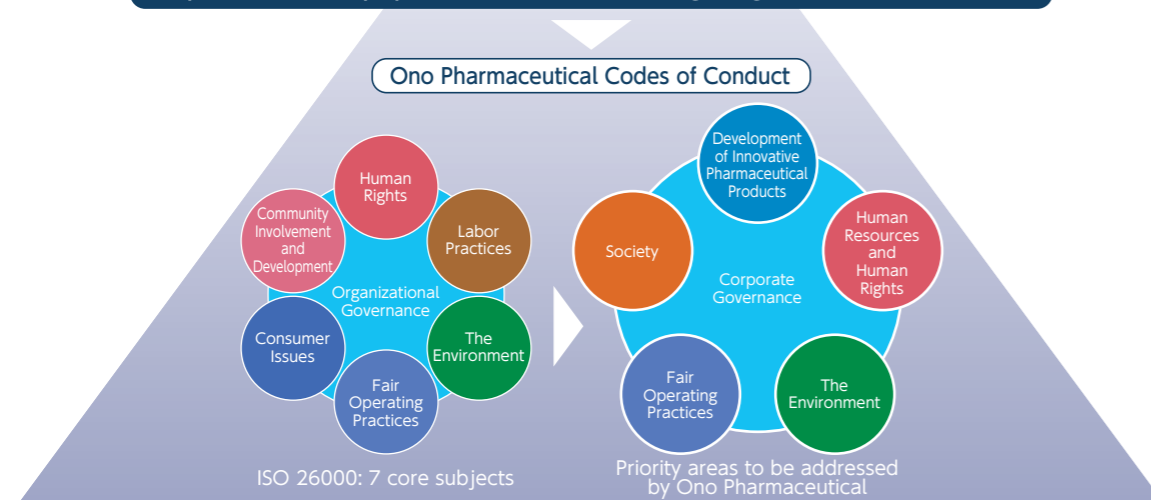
Ono Pharmaceutical Codes of Conduct

Human Rights

Labor Practices

Community Involvement and Development

Organizational Governance

The Environment

Consumer Issues

Fair Operating Practices

ISO 26000: 7 core subjects

Development of Innovative Pharmaceutical Products

Society

Human Resources and Human Rights

Corporate Governance

Fair Operating Practices

The Environment

Priority areas to be addressed by Ono Pharmaceutical